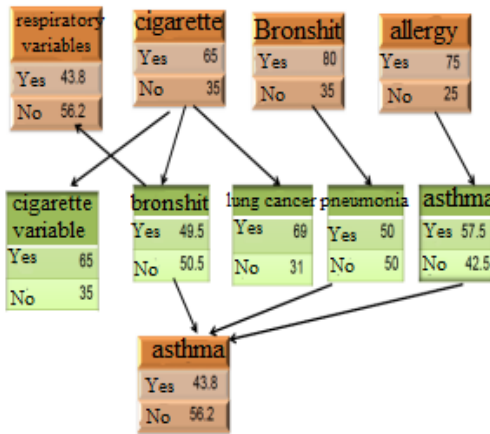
respiratory variables

| Yes | 43.8 |
|---|---|
| No | 56.2 |

cigarette

| Yes | 65 |
|---|---|
| No | 35 |

Bronshit

| Yes | 80 |
|---|---|
| No | 35 |

allergy

| Yes | 75 |
|---|---|
| No | 25 |

cigarette variable

| Yes | 65 |
|---|---|
| No | 35 |

bronshit

| Yes | 49.5 |
|---|---|
| No | 50.5 |

lung cancer

| Yes | 69 |
|---|---|
| No | 31 |

pneumonia

| Yes | 50 |
|---|---|
| No | 50 |

asthma

| Yes | 57.5 |
|---|---|
| No | 42.5 |

asthma

| Yes | 43.8 |
|---|---|
| No | 56.2 |